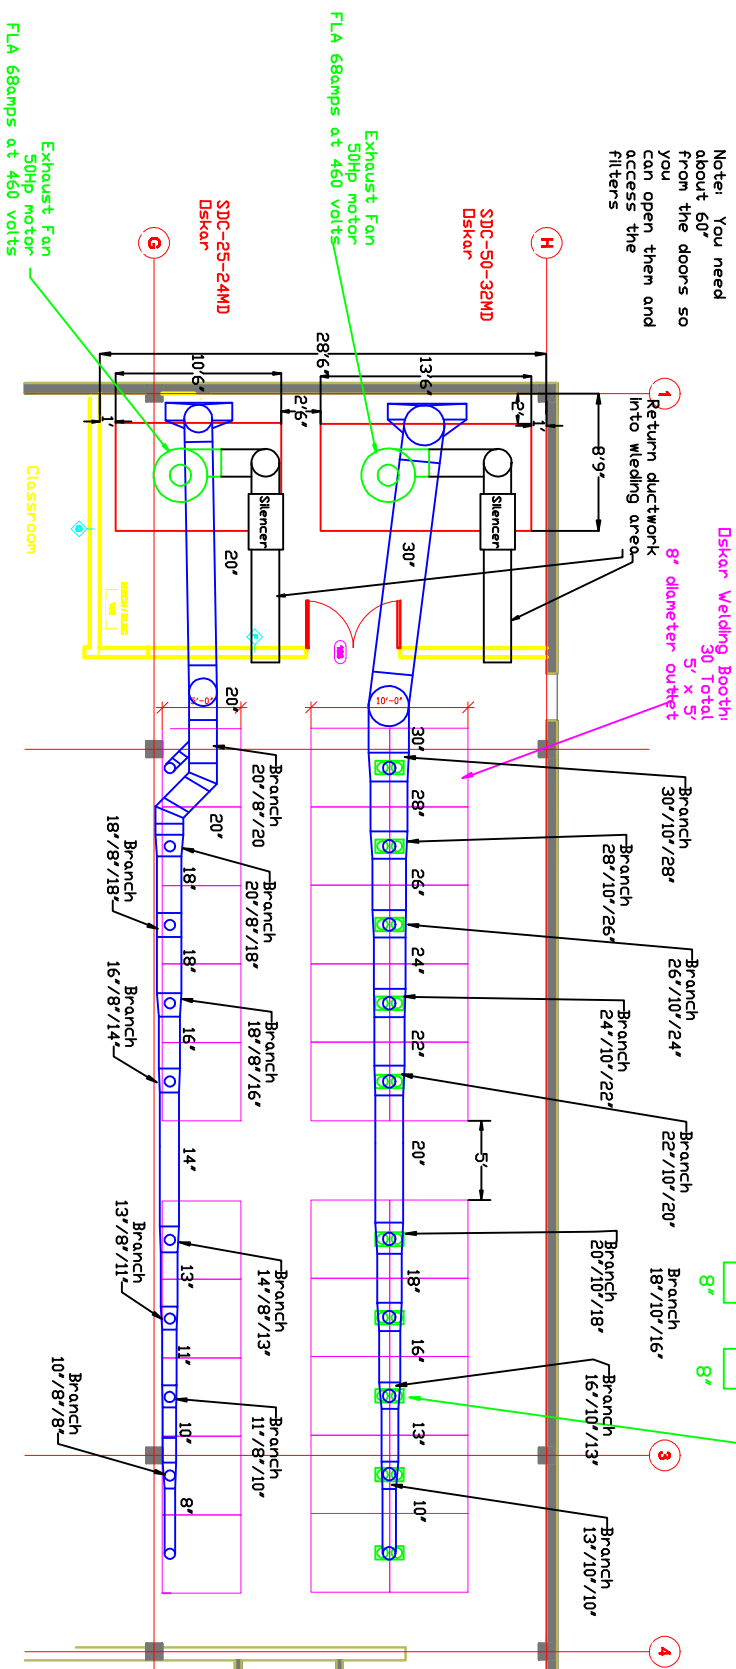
Note: You need about 60" from the doors so you can open them and access the filters

Exhaust Fan
50Hp motor
FLA 68amps at 460 volts

Exhaust Fan
50Hp motor
FLA 68amps at 460 volts

SDC-25-24MD
Dskar

SDC-50-32MD
Dskar

G

H

28'6"
10'6"
13'6"
2'6"
2'
1'
1'
8'9"

1

Return ductwork into wleding area

Dskar Welding Booths
30 Total
5' x 5'
8" diameter outlet

Classroom

Silencer
Silencer

20"
30"
20"
10'-0"

Branch 30"/10"/28"
Branch 28"/10"/26"
Branch 26"/10"/24"
Branch 24"/10"/22"
Branch 22"/10"/20"
Branch 20"/10"/18"
Branch 18"/10"/16"
Branch 16"/10"/13"
Branch 13"/10"/10"

30"
28"
26"
24"
22"
20"
18"
16"
13"
10"

5'

Branch 20"/8"/20
Branch 18"/8"/18"
Branch 20"/8"/18"
Branch 16"/8"/14"
Branch 18"/8"/16"
Branch 13"/8"/11"
Branch 14"/8"/13"
Branch 10"/8"/8"
Branch 11"/8"/10"

20"
18"
18"
16"
14"
13"
11"
10"
8"

8"
8"

3

4